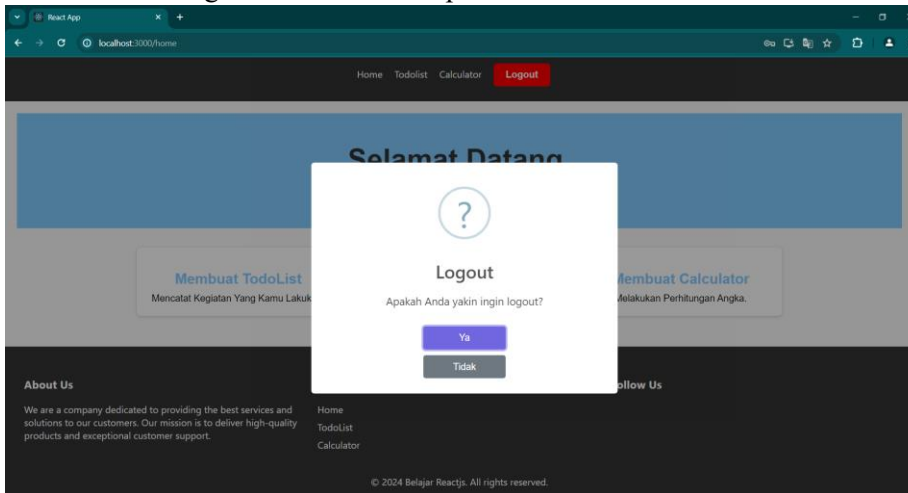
React App

localhost:3000/home

Home Todolist Calculator Logout

Selamat Datang

Membuat TodoList
Mencatat Kegiatan Yang Kamu Lakuk

?

Logout

Apakah Anda yakin ingin logout?

Ya

Tidak

Membuat Calculator
Melakukan Perhitungan Angka.

About Us

We are a company dedicated to providing the best services and solutions to our customers. Our mission is to deliver high-quality products and exceptional customer support.

Home
TodoList
Calculator

ollow Us

© 2024 Belajar Reactjs. All rights reserved.